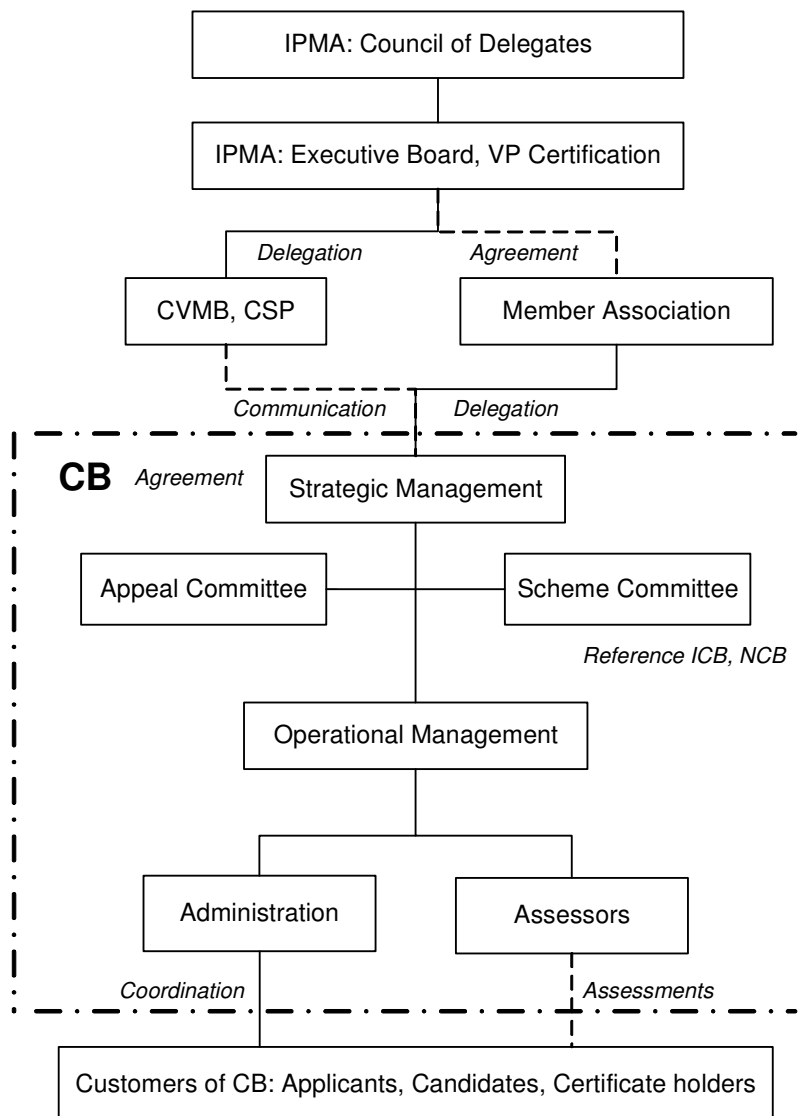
IPMA: Council of Delegates

IPMA: Executive Board, VP Certification

Delegation

Agreement

CVMB, CSP

Member Association

Communication

Delegation

CB

Agreement

Strategic Management

Appeal Committee

Scheme Committee

Reference ICB, NCB

Operational Management

Administration

Assessors

Coordination

Assessments

Customers of CB: Applicants, Candidates, Certificate holders